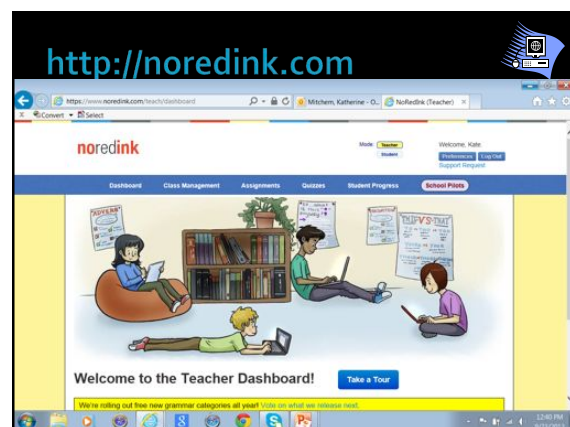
http://noredink.com

https://www.noredink.com/teach/dashboard

Mitchem, Katherine - O...

NoRedInk (Teacher)

Convert Select

noredink

Mode: Teacher Student

Welcome, Kate.

Preferences Log Out

Support Request

Dashboard Class Management Assignments Quizzes Student Progress School Pilots

ADVERBS

THIS VS. THAT

Welcome to the Teacher Dashboard!

Take a Tour

We're rolling out free new grammar categories all year! Vote on what we release next.

12:40 PM